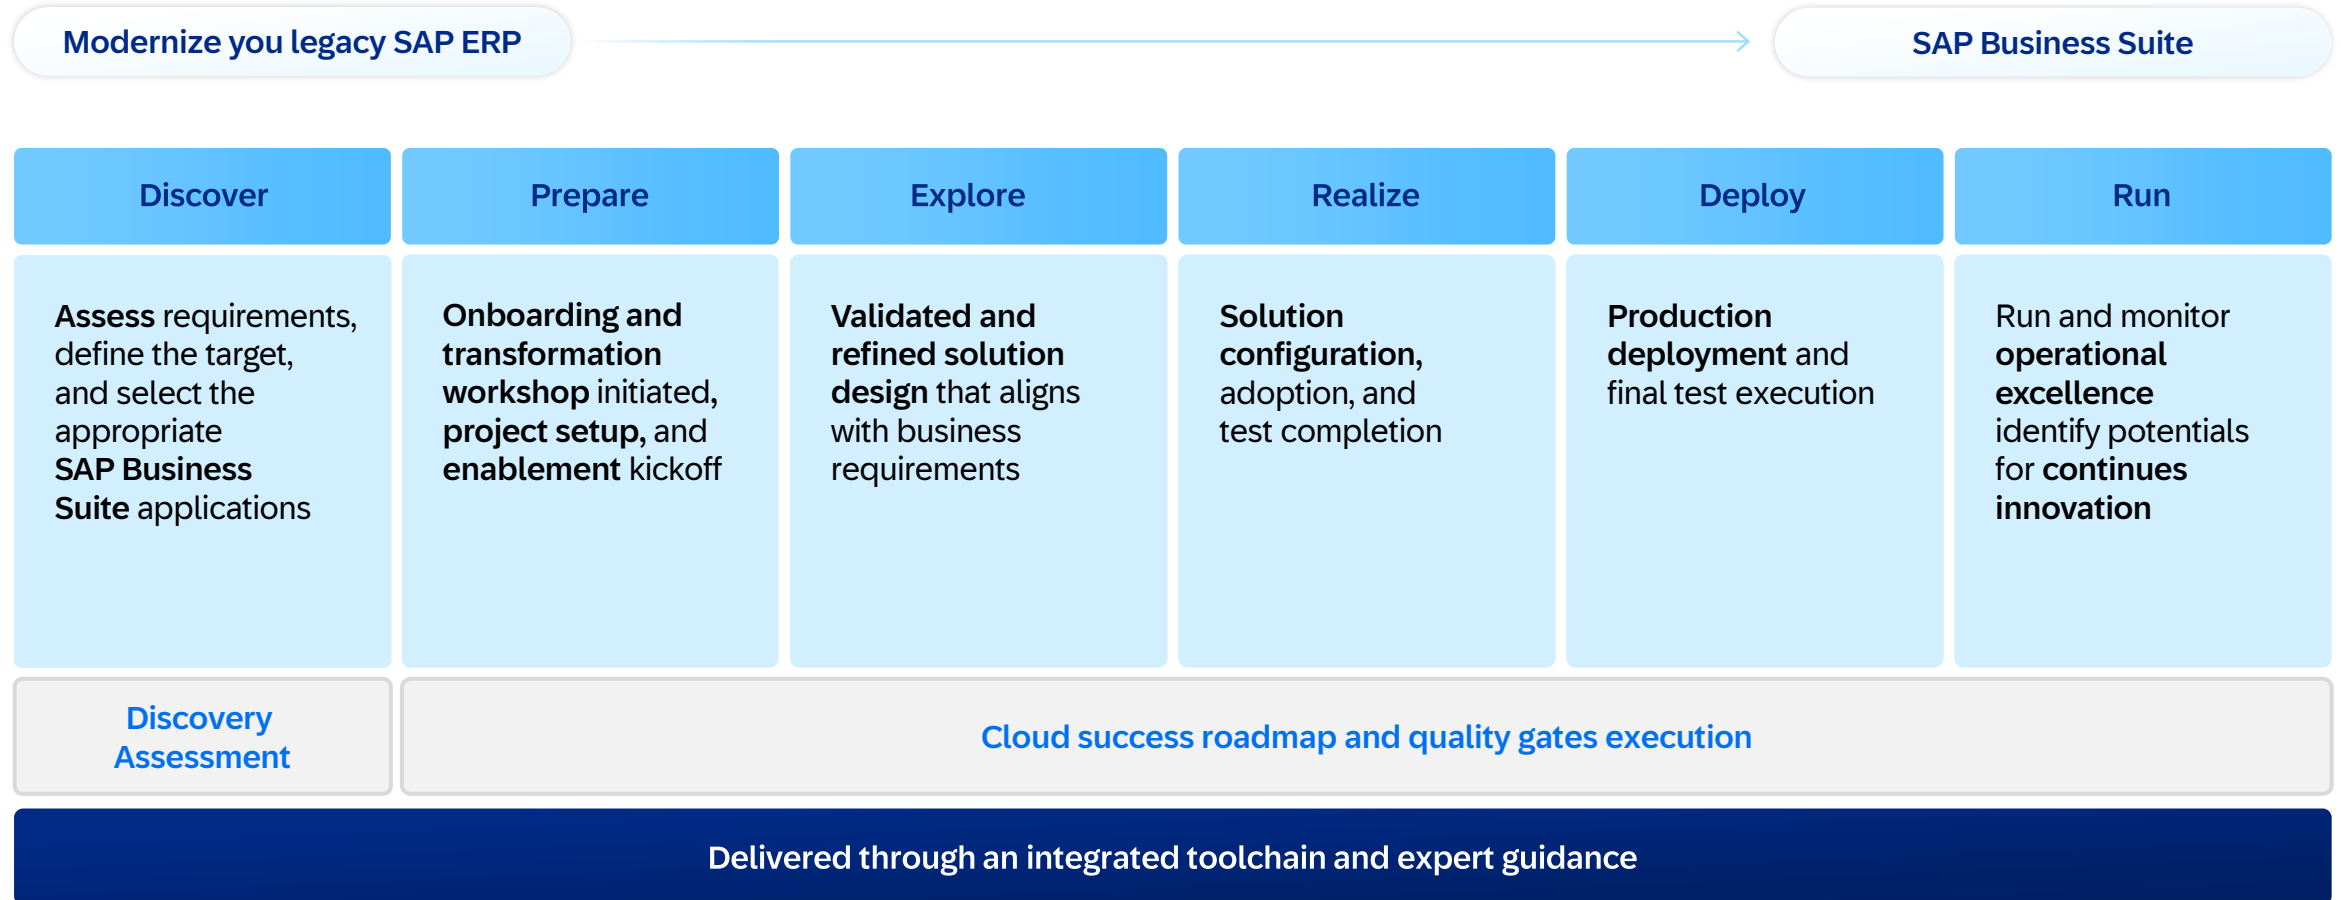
Modernize you legacy SAP ERP

SAP Business Suite

| Discover | Prepare | Explore | Realize | Deploy | Run |
|---|---|---|---|---|---|
| Assess requirements, define the target, and select the appropriate SAP Business Suite applications | Onboarding and transformation workshop initiated, project setup, and enablement kickoff | Validated and refined solution design that aligns with business requirements | Solution configuration, adoption, and test completion | Production deployment and final test execution | Run and monitor operational excellence identify potentials for continues innovation |

Discovery Assessment

Cloud success roadmap and quality gates execution

Delivered through an integrated toolchain and expert guidance